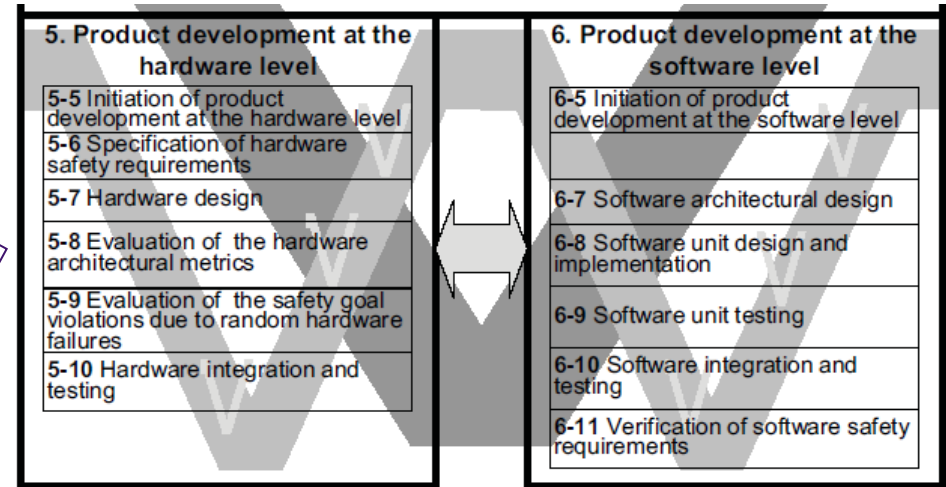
5. Product development at the hardware level

5-5 Initiation of product development at the hardware level

5-6 Specification of hardware safety requirements

5-7 Hardware design

5-8 Evaluation of the hardware architectural metrics

5-9 Evaluation of the safety goal violations due to random hardware failures

5-10 Hardware integration and testing

6. Product development at the software level

6-5 Initiation of product development at the software level

6-7 Software architectural design

6-8 Software unit design and implementation

6-9 Software unit testing

6-10 Software integration and testing

6-11 Verification of software safety requirements